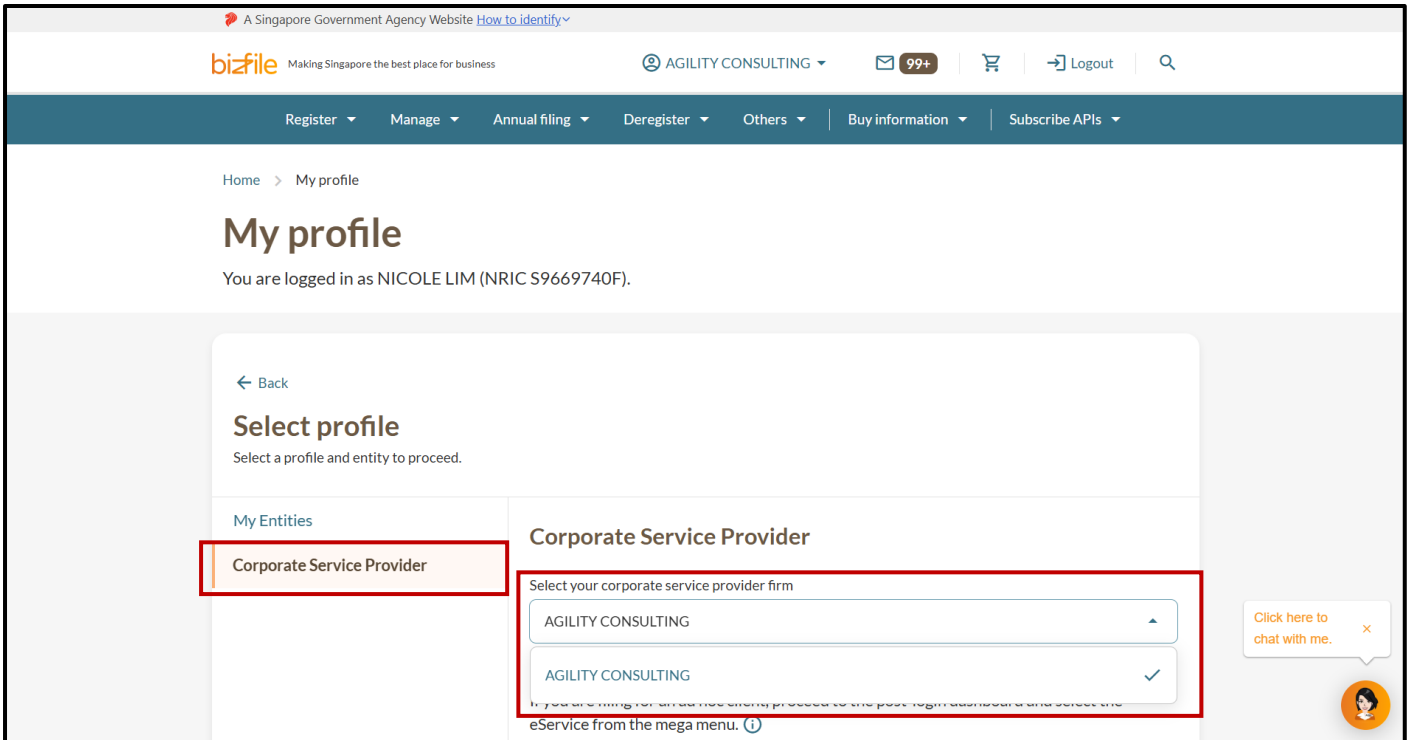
A Singapore Government Agency Website How to identify

bizfile Making Singapore the best place for business

AGILITY CONSULTING

99+

Logout

Register Manage Annual filing Deregister Others Buy information Subscribe APIs

Home > My profile

My profile

You are logged in as NICOLE LIM (NRIC S9669740F).

Back

Select profile

Select a profile and entity to proceed.

My Entities

Corporate Service Provider

Corporate Service Provider

Select your corporate service provider firm

AGILITY CONSULTING

AGILITY CONSULTING

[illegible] eService from the mega menu.

Click here to chat with me.